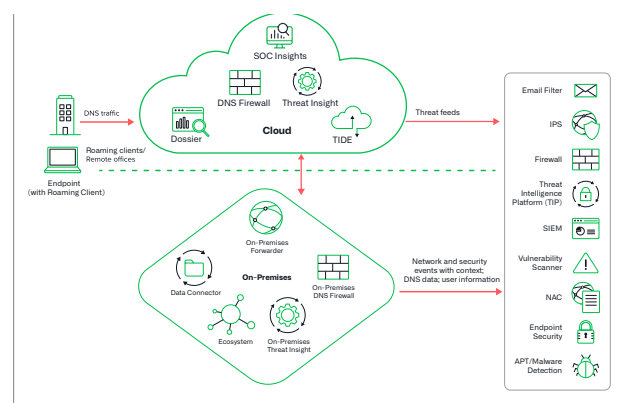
SOC Insights

DNS Firewall

Threat Insight

Dossier

Cloud

TIDE

DNS traffic

Roaming clients/ Remote offices

Endpoint (with Roaming Client)

Threat feeds

On-Premises Forwarder

On-Premises

Data Connector

On-Premises DNS Firewall

Ecosystem

On-Premises Threat Insight

Network and security events with context; DNS data; user information

Email Filter

IPS

Firewall

Threat Intelligence Platform (TIP)

SIEM

Vulnerability Scanner

NAC

Endpoint Security

APT/Malware Detection